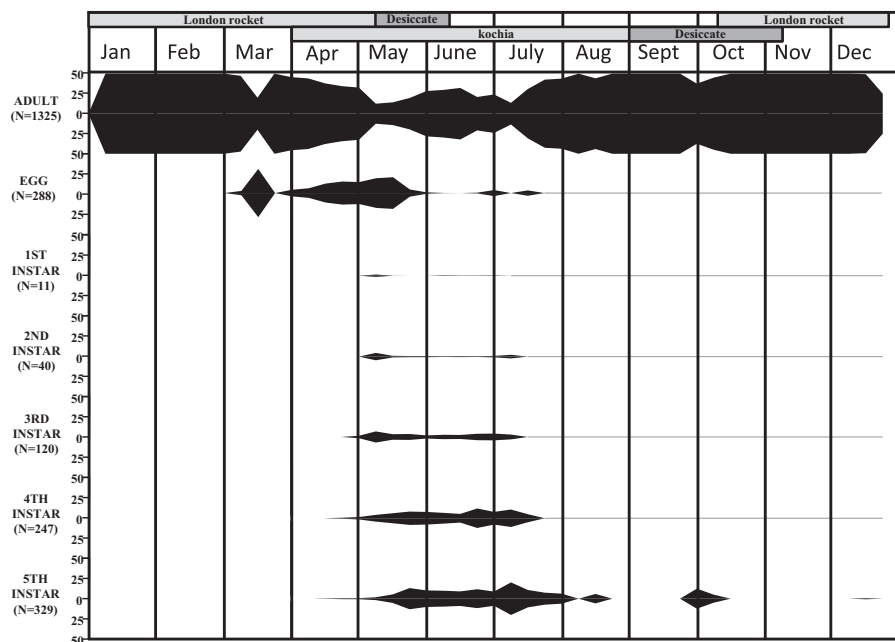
London rocket
Desiccate
kochia
Desiccate
London rocket

| Jan | Feb | Mar | Apr | May | June | July | Aug | Sept | Oct | Nov | Dec |
|---|---|---|---|---|---|---|---|---|---|---|---|

ADULT (N=1325)
50
25
0
25
50

EGG (N=288)
25
0
25
50

1ST INSTAR (N=11)
25
0
25
50

2ND INSTAR (N=40)
25
0
25
50

3RD INSTAR (N=120)
25
0
25
50

4TH INSTAR (N=247)
25
0
25
50

5TH INSTAR (N=329)
25
0
25
50